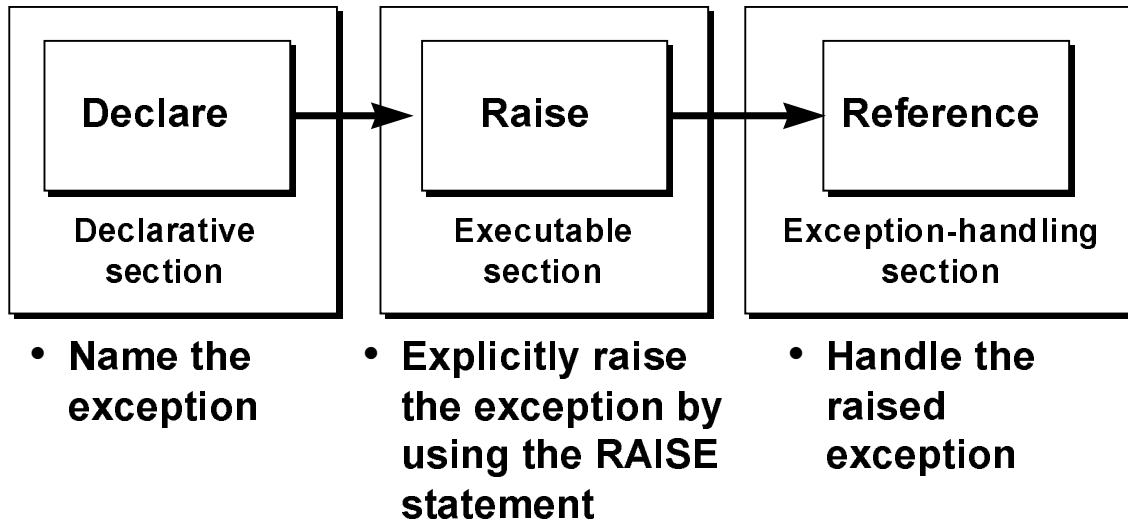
Declare

Declarative section

Raise

Executable section

Reference

Exception-handling section

• Name the exception

• Explicitly raise the exception by using the RAISE statement

• Handle the raised exception